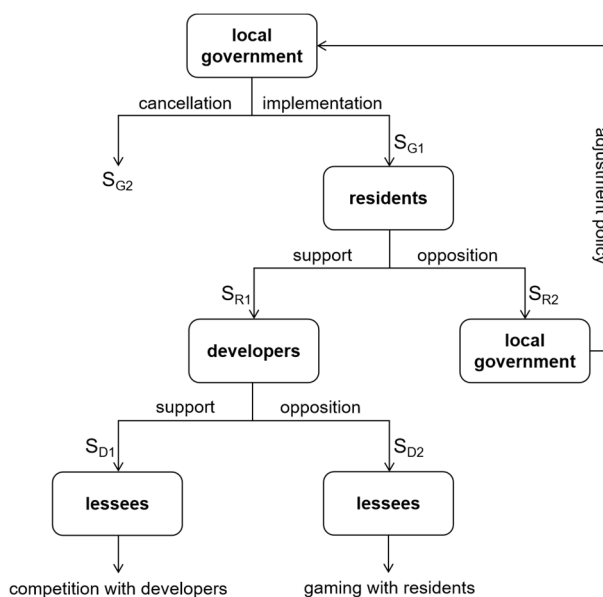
local government

cancellation

implementation

$S_{G2}$

$S_{G1}$

residents

support

opposition

$S_{R1}$

$S_{R2}$

developers

local government

adjustment policy

support

opposition

$S_{D1}$

$S_{D2}$

lessees

lessees

competition with developers

gaming with residents